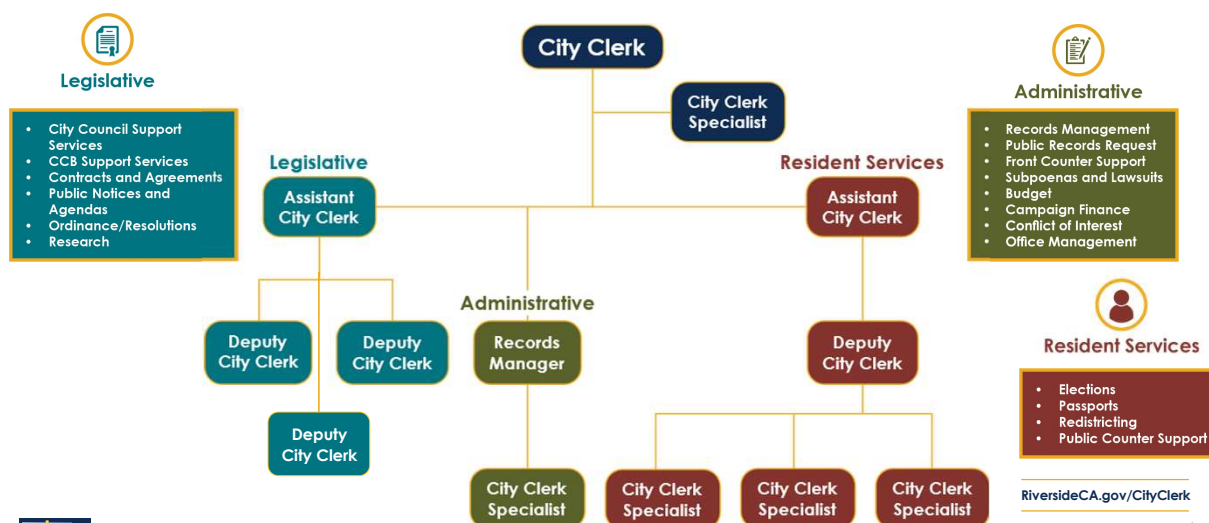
Legislative

- City Council Support Services
- CCB Support Services
- Contracts and Agreements
- Public Notices and Agendas
- Ordinance/Resolutions
- Research

City Clerk

City Clerk Specialist

Legislative

Assistant City Clerk

Resident Services

Assistant City Clerk

Administrative

- Records Management
- Public Records Request
- Front Counter Support
- Subpoenas and Lawsuits
- Budget
- Campaign Finance
- Conflict of Interest
- Office Management

Deputy City Clerk

Deputy City Clerk

Administrative

Records Manager

Deputy City Clerk

Resident Services

- Elections
- Passports
- Redistricting
- Public Counter Support

Deputy City Clerk

City Clerk Specialist

City Clerk Specialist

City Clerk Specialist

City Clerk Specialist

RiversideCA.gov/CityClerk